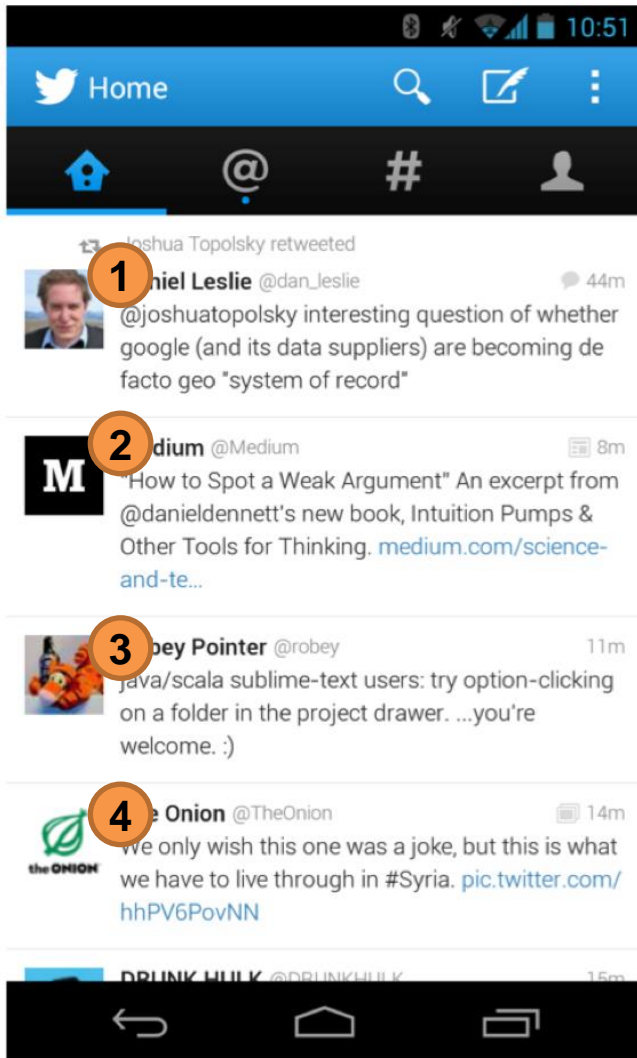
10:51

Home

@ #

Joshua Topolsky retweeted

1 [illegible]niel Leslie @dan_leslie 44m
@joshuatopolsky interesting question of whether google (and its data suppliers) are becoming de facto geo "system of record"

M

2 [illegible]dium @Medium 8m
"How to Spot a Weak Argument" An excerpt from @danieldennett's new book, Intuition Pumps & Other Tools for Thinking. medium.com/science-and-te...

3 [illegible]bey Pointer @robey 11m
java/scala sublime-text users: try option-clicking on a folder in the project drawer. ...you're welcome. :)

the ONION

4 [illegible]e Onion @TheOnion 14m
We only wish this one was a joke, but this is what we have to live through in #Syria. pic.twitter.com/hhPV6PovNN

DRUNK HULK @DRUNKHULK 15m